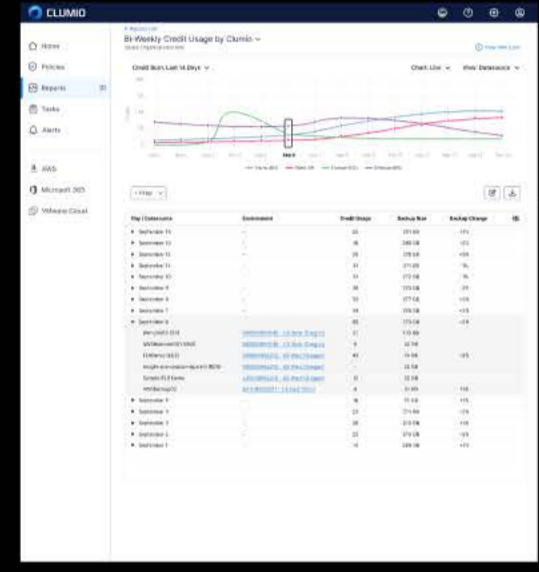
CLUMIO

Home
Policies
Reports
Tasks
Alerts
AWS
Microsoft 365
VMware Cloud

< Reports List
Bi-Weekly Credit Usage by Clumio

Credit Burn: Last 14 Days
Chart: Line
View: Datasource

+ Filter

| Day / Datasource | Environment | Credit Usage | Backup Size | Backup Change |
|---|---|---|---|---|
| September 14 | | | | |
| September 13 | | | | |
| September 12 | | | | |
| September 11 | | | | |
| September 10 | | | | |
| September 9 | | | | |
| September 8 | | | | |
| September 7 | | | | |
| September 6 | | | | |
| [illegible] | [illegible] | | | |
| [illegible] | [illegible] | | | |
| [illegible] | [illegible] | | | |
| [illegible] | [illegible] | | | |
| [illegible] | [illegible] | | | |
| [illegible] | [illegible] | | | |
| September 5 | | | | |
| September 4 | | | | |
| September 3 | | | | |
| September 2 | | | | |
| September 1 | | | | |